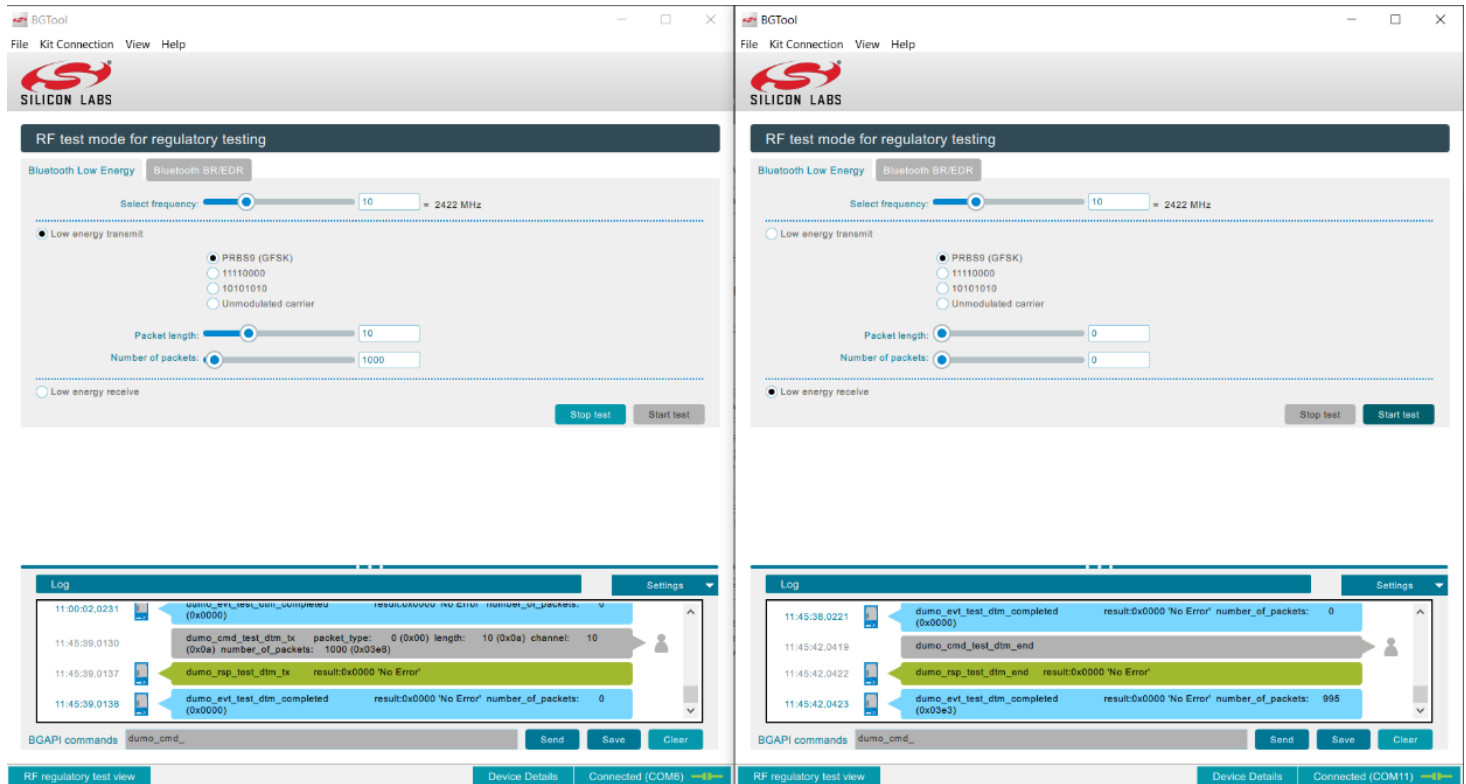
BGTool

File Kit Connection View Help

SILICON LABS

RF test mode for regulatory testing

Bluetooth Low Energy | Bluetooth BR/EDR

Select frequency: 10 = 2422 MHz

Low energy transmit

PRBS9 (GFSK)
11110000
10101010
Unmodulated carrier

Packet length: 10
Number of packets: 1000

Low energy receive

Stop test | Start test

Log | Settings

11:00:02,0231 dumo_evt_test_dtm_completed result:0x0000 'No Error' number_of_packets: 0 (0x0000)

11:45:39,0130 dumo_cmd_test_dtm_tx packet_type: 0 (0x00) length: 10 (0x0a) channel: 10 (0x0a) number_of_packets: 1000 (0x03e8)

11:45:39,0137 dumo_rsp_test_dtm_tx result:0x0000 'No Error'

11:45:39,0138 dumo_evt_test_dtm_completed result:0x0000 'No Error' number_of_packets: 0 (0x0000)

BGAPI commands dumo_cmd_ Send Save Clear

RF regulatory test view | Device Details | Connected (COM6)

BGTool

File Kit Connection View Help

SILICON LABS

RF test mode for regulatory testing

Bluetooth Low Energy | Bluetooth BR/EDR

Select frequency: 10 = 2422 MHz

Low energy transmit

PRBS9 (GFSK)
11110000
10101010
Unmodulated carrier

Packet length: 0
Number of packets: 0

Low energy receive

Stop test | Start test

Log | Settings

11:45:38,0221 dumo_evt_test_dtm_completed result:0x0000 'No Error' number_of_packets: 0 (0x0000)

11:45:42,0419 dumo_cmd_test_dtm_end

11:45:42,0422 dumo_rsp_test_dtm_end result:0x0000 'No Error'

11:45:42,0423 dumo_evt_test_dtm_completed result:0x0000 'No Error' number_of_packets: 995 (0x03e3)

BGAPI commands dumo_cmd_ Send Save Clear

RF regulatory test view | Device Details | Connected (COM11)